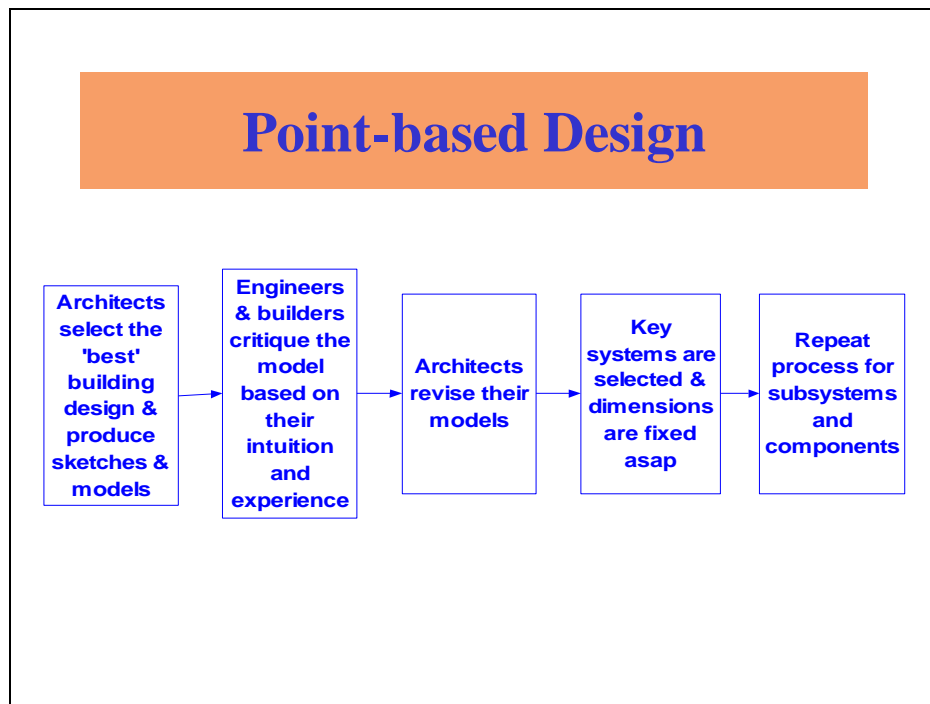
Point-based Design

Architects select the 'best' building design & produce sketches & models

Engineers & builders critique the model based on their intuition and experience

Architects revise their models

Key systems are selected & dimensions are fixed asap

Repeat process for subsystems and components